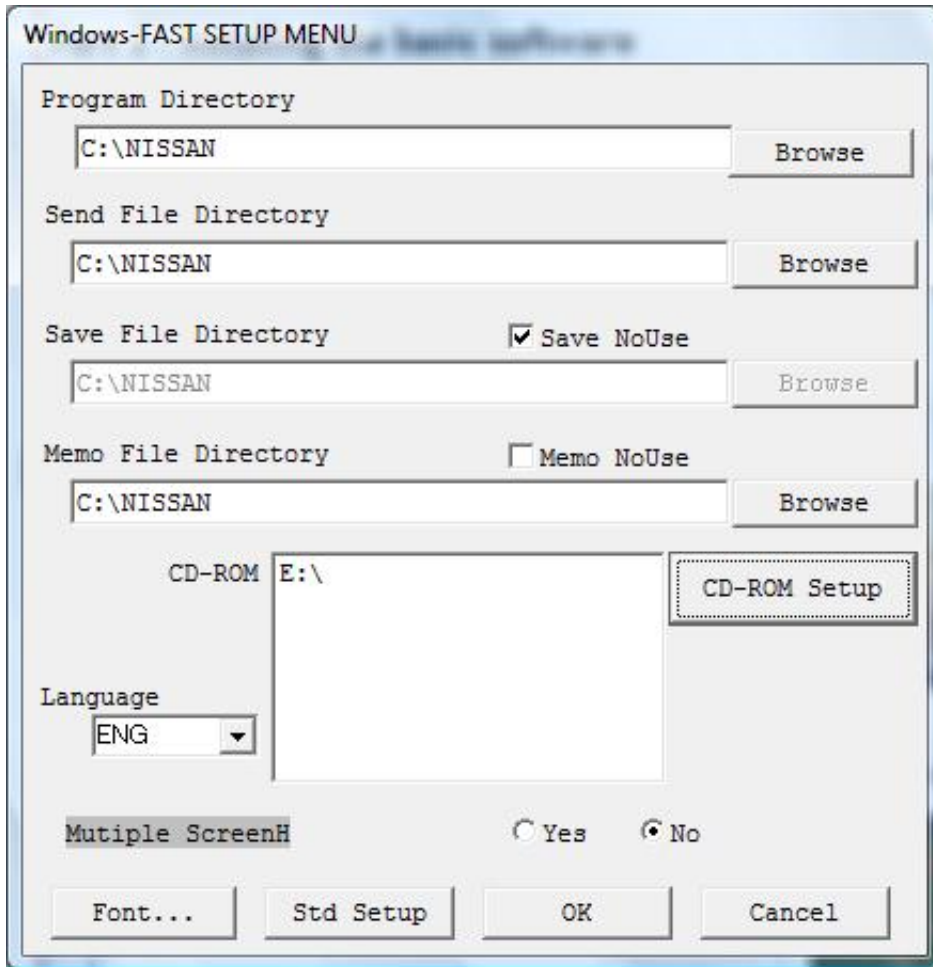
Windows-FAST SETUP MENU

Program Directory

C:\NISSAN

Browse

Send File Directory

C:\NISSAN

Browse

Save File Directory

Save NoUse

C:\NISSAN

Browse

Memo File Directory

Memo NoUse

C:\NISSAN

Browse

CD-ROM

E:\

CD-ROM Setup

Language

ENG

Mutiple ScreenH

Yes

No

Font...

Std Setup

OK

Cancel